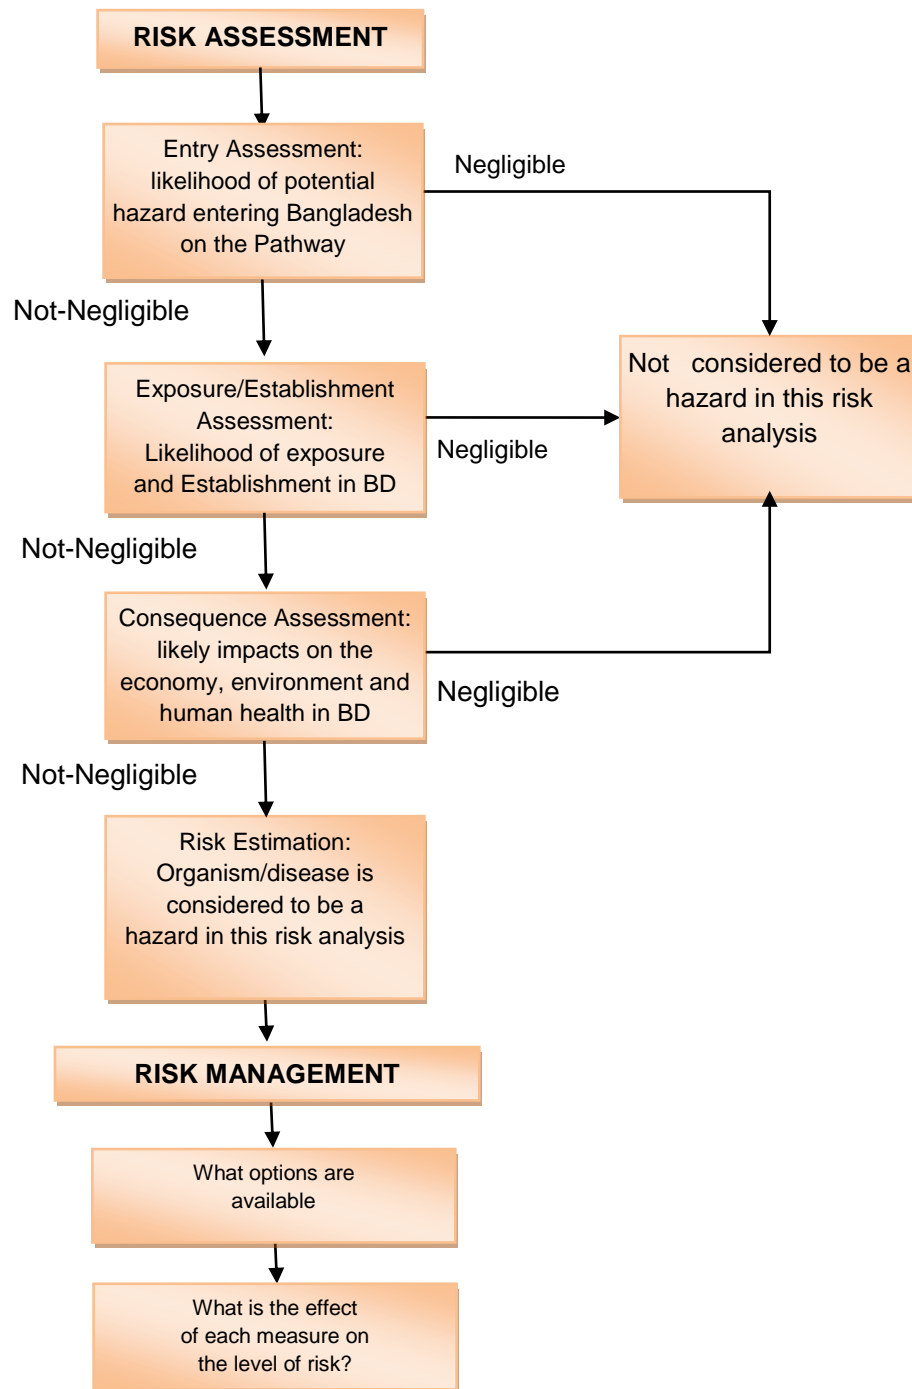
RISK ASSESSMENT

Entry Assessment: likelihood of potential hazard entering Bangladesh on the Pathway

Negligible

Not-Negligible

Exposure/Establishment Assessment: Likelihood of exposure and Establishment in BD

Negligible

Not considered to be a hazard in this risk analysis

Not-Negligible

Consequence Assessment: likely impacts on the economy, environment and human health in BD

Negligible

Not-Negligible

Risk Estimation: Organism/disease is considered to be a hazard in this risk analysis

RISK MANAGEMENT

What options are available

What is the effect of each measure on the level of risk?